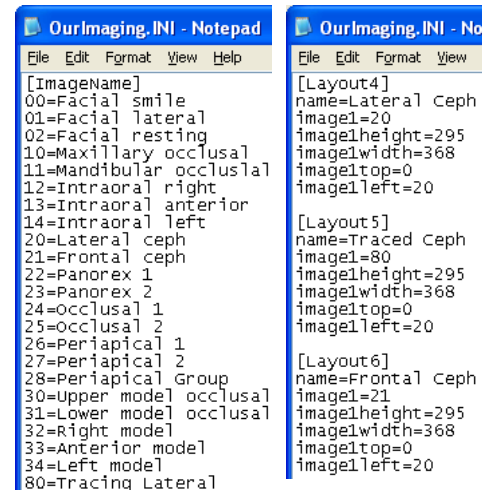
OurImaging.INI - Notepad

File Edit Format View Help

[ImageName]
00=Facial smile
01=Facial lateral
02=Facial resting
10=Maxillary occlusal
11=Mandibular occluslal
12=Intraoral right
13=Intraoral anterior
14=Intraoral left
20=Lateral ceph
21=Frontal ceph
22=Panorex 1
23=Panorex 2
24=Occlusal 1
25=Occlusal 2
26=Periapical 1
27=Periapical 2
28=Periapical Group
30=Upper model occlusal
31=Lower model occlusal
32=Right model
33=Anterior model
34=Left model
80=Tracing Lateral

OurImaging.INI - No

File Edit Format View

[Layout4]
name=Lateral Ceph
image1=20
image1height=295
image1width=368
image1top=0
image1left=20

[Layout5]
name=Traced Ceph
image1=80
image1height=295
image1width=368
image1top=0
image1left=20

[Layout6]
name=Frontal Ceph
image1=21
image1height=295
image1width=368
image1top=0
image1left=20